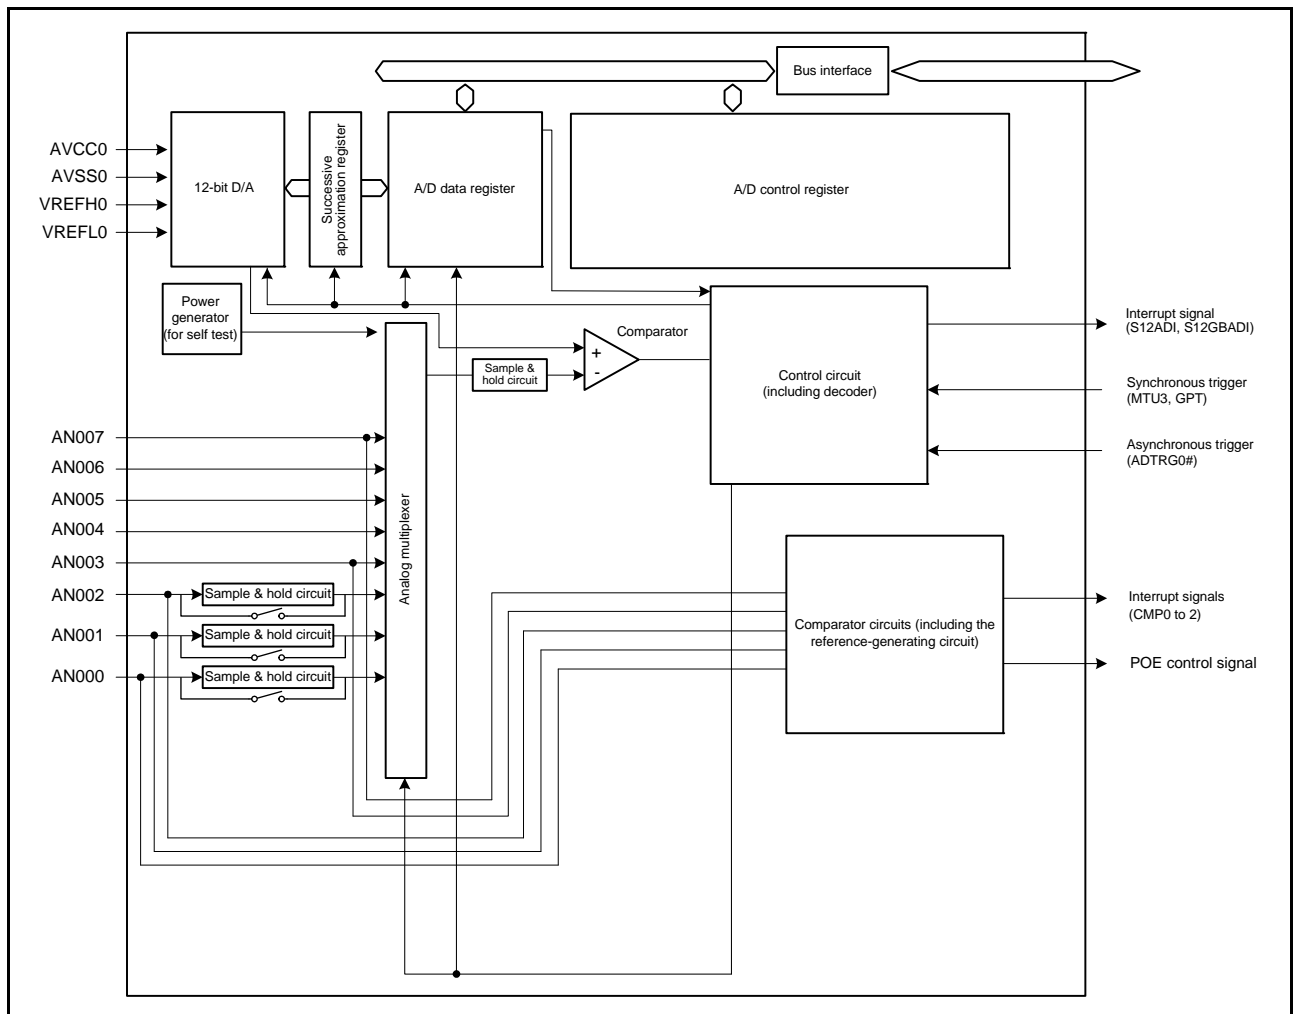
Bus interface

AVCC0
AVSS0
VREFH0
VREFL0

12-bit D/A

Successive approximation register

A/D data register

A/D control register

Power generator (for self test)

Comparator

+
-

Sample & hold circuit

Control circuit (including decoder)

Interrupt signal (S12ADI, S12GBADI)

Synchronous trigger (MTU3, GPT)

Asynchronous trigger (ADTRG0#)

AN007
AN006
AN005
AN004
AN003
AN002
AN001
AN000

Sample & hold circuit
Sample & hold circuit
Sample & hold circuit

Analog multiplexer

Comparator circuits (including the reference-generating circuit)

Interrupt signals (CMP0 to 2)

POE control signal